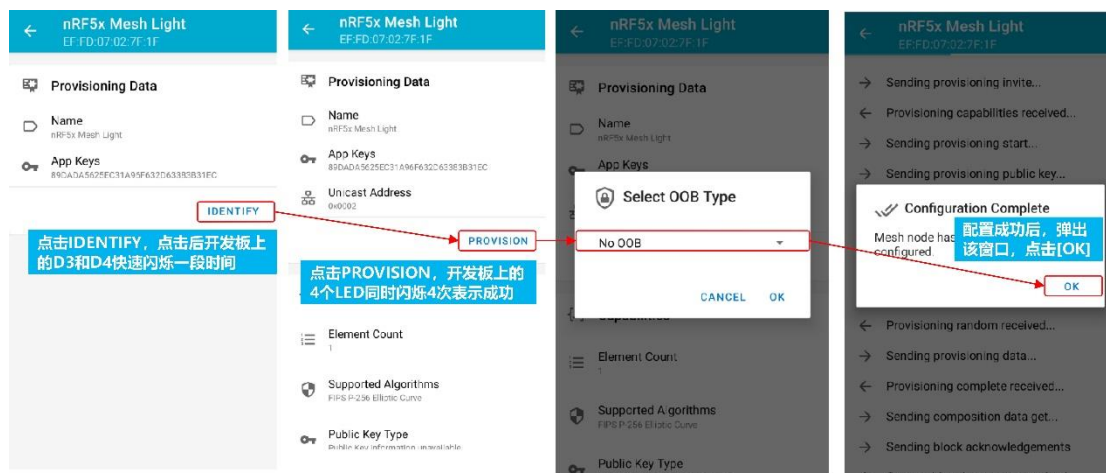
nRF5x Mesh Light
EF:FD:07:02:7F:1F

Provisioning Data

Name
nRF5x Mesh Light

App Keys
89DADA5625EC31A95F632D63383B31EC

IDENTIFY

点击IDENTIFY，点击后开发板上的D3和D4快速闪烁一段时间

nRF5x Mesh Light
EF:FD:07:02:7F:1F

Provisioning Data

Name
nRF5x Mesh Light

App Keys
89DADA5625EC31A96F632D63383B31EC

Unicast Address
0x0002

PROVISION

点击PROVISION，开发板上的4个LED同时闪烁4次表示成功

Element Count
1

Supported Algorithms
FIPS P-256 Elliptic Curve

Public Key Type
Public Key information unavailable

nRF5x Mesh Light
EF:FD:07:02:7F:1F

Provisioning Data

Name
nRF5x Mesh Light

App Keys

Select OOB Type

No OOB

CANCEL OK

Element Count
1

Supported Algorithms
FIPS P-256 Elliptic Curve

Public Key Type

nRF5x Mesh Light
EF:FD:07:02:7F:1F

Sending provisioning invite...

Provisioning capabilities received...

Sending provisioning start...

Sending provisioning public key...

Configuration Complete

Mesh node has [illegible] configured.

配置成功后，弹出该窗口，点击[OK]

OK

Provisioning random received...

Sending provisioning data...

Provisioning complete received...

Sending composition data get...

Sending block acknowledgements